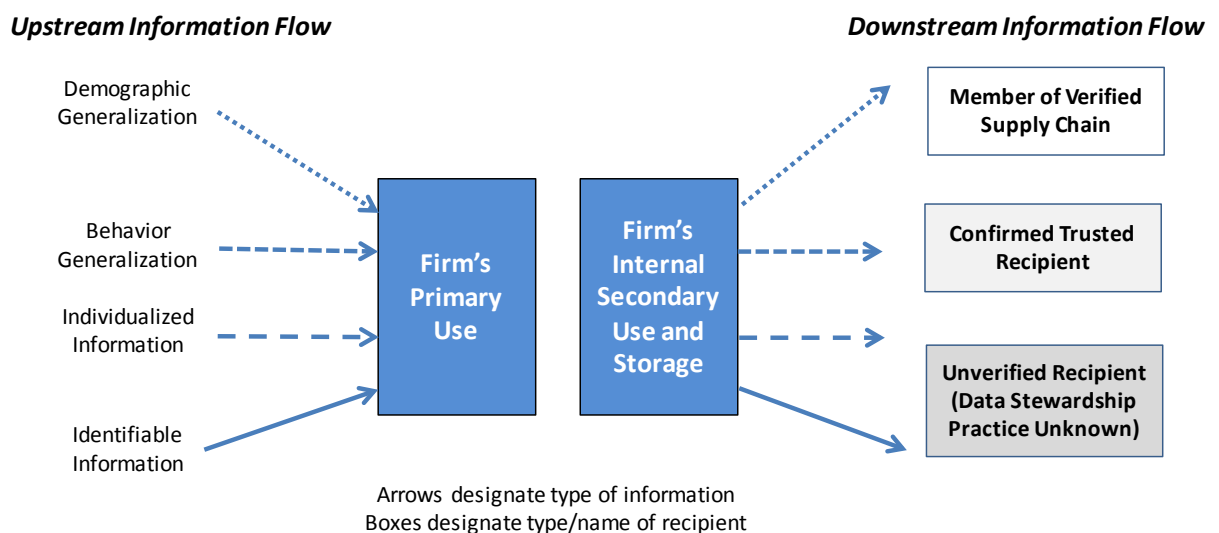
Upstream Information Flow

Downstream Information Flow

Demographic Generalization

Behavior Generalization

Individualized Information

Identifiable Information

Firm's Primary Use

Firm's Internal Secondary Use and Storage

Member of Verified Supply Chain

Confirmed Trusted Recipient

Unverified Recipient (Data Stewardship Practice Unknown)

Arrows designate type of information
Boxes designate type/name of recipient